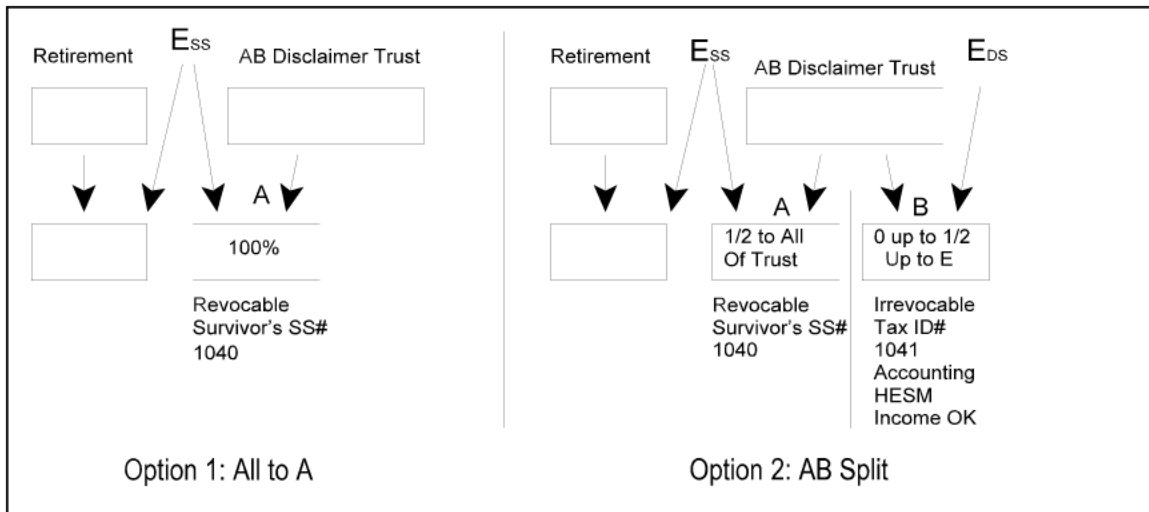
Retirement

$E_{SS}$

AB Disclaimer Trust

A

100%

Revocable
Survivor's SS#
1040

Option 1: All to A

Retirement

$E_{SS}$

AB Disclaimer Trust

$E_{DS}$

A

1/2 to All
Of Trust

Revocable
Survivor's SS#
1040

B

0 up to 1/2
Up to E

Irrevocable
Tax ID#
1041
Accounting
HESM
Income OK

Option 2: AB Split